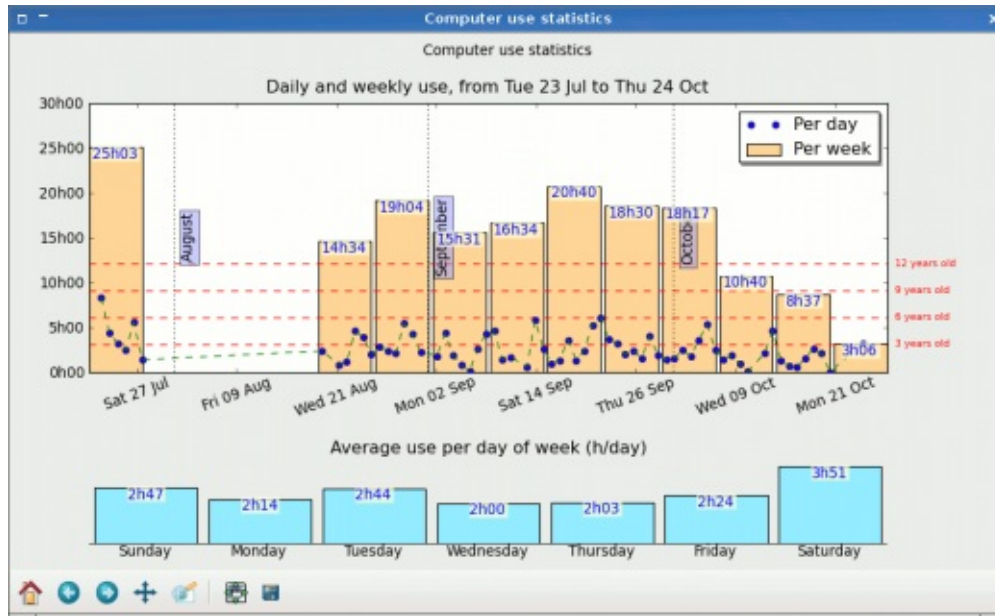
Computer use statistics

Computer use statistics

Daily and weekly use, from Tue 23 Jul to Thu 24 Oct

30h00
25h00
20h00
15h00
10h00
5h00
0h00

25h03
August
14h34
19h04
September
15h31
16h34
20h40
18h30
18h17
October
10h40
8h37
3h06

Per day
Per week

12 years old
9 years old
6 years old
3 years old

Sat 27 Jul
Fri 09 Aug
Wed 21 Aug
Mon 02 Sep
Sat 14 Sep
Thu 26 Sep
Wed 09 Oct
Mon 21 Oct

Average use per day of week (h/day)

| Sunday | Monday | Tuesday | Wednesday | Thursday | Friday | Saturday |
|---|---|---|---|---|---|---|
| 2h47 | 2h14 | 2h44 | 2h00 | 2h03 | 2h24 | 3h51 |